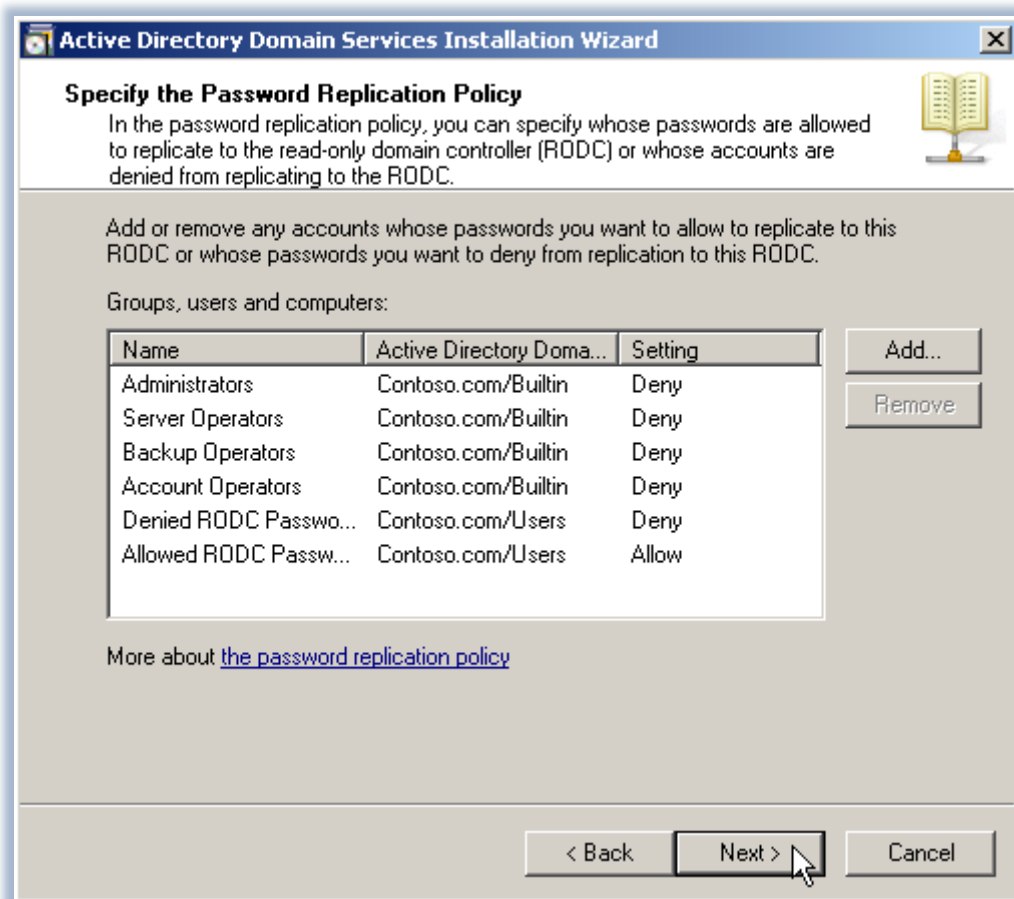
Active Directory Domain Services Installation Wizard

Specify the Password Replication Policy

In the password replication policy, you can specify whose passwords are allowed to replicate to the read-only domain controller (RODC) or whose accounts are denied from replicating to the RODC.

Add or remove any accounts whose passwords you want to allow to replicate to this RODC or whose passwords you want to deny from replication to this RODC.

Groups, users and computers:

| Name | Active Directory Doma... | Setting |
|---|---|---|
| Administrators | Contoso.com/Builtin | Deny |
| Server Operators | Contoso.com/Builtin | Deny |
| Backup Operators | Contoso.com/Builtin | Deny |
| Account Operators | Contoso.com/Builtin | Deny |
| Denied RODC Passwo... | Contoso.com/Users | Deny |
| Allowed RODC Passw... | Contoso.com/Users | Allow |

Add...

Remove

More about the password replication policy

< Back

Next >

Cancel